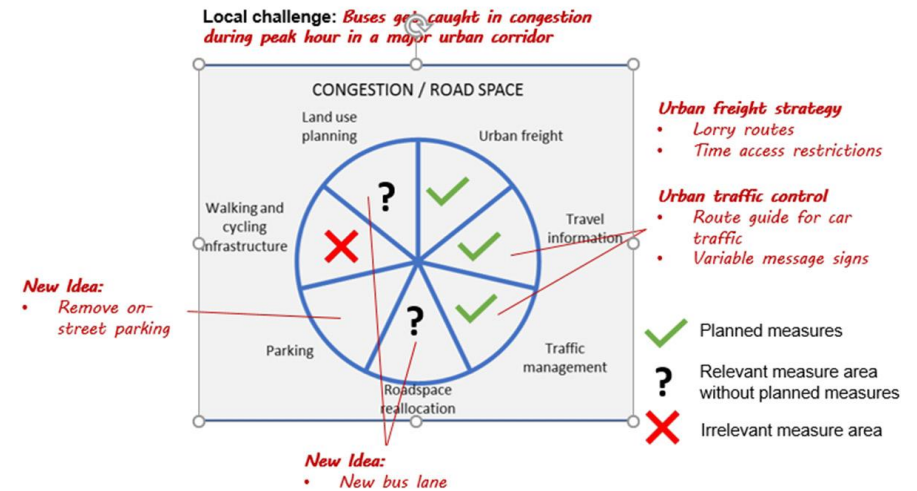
Local challenge: Buses get caught in congestion during peak hour in a major urban corridor

CONGESTION / ROAD SPACE

Land use planning

Urban freight

Travel information

Traffic management

Roadspace reallocation

Parking

Walking and cycling infrastructure

?

?

Urban freight strategy
• Lorry routes
• Time access restrictions

Urban traffic control
• Route guide for car traffic
• Variable message signs

New Idea:
• Remove on-street parking

New Idea:
• New bus lane

Planned measures

?
Relevant measure area without planned measures

Irrelevant measure area